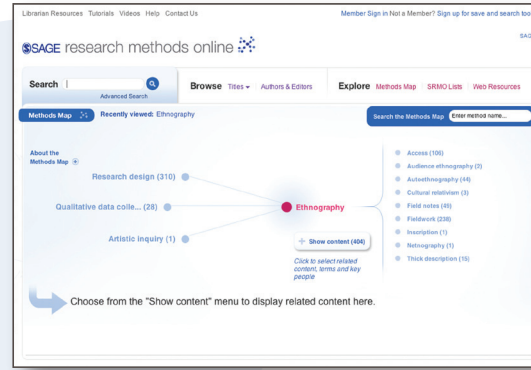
Librarian Resources Tutorials Videos Help Contact Us

Member Sign in Not a Member? Sign up for save and search too

SAGE research methods online

SAG

Search

Advanced Search

Browse Titles Authors & Editors

Explore Methods Map SRMO Lists Web Resources

Methods Map Recently viewed: Ethnography

Search the Methods Map Enter method name...

About the Methods Map

Research design (310)

Qualitative data colle... (28)

Artistic inquiry (1)

Ethnography

Show content (404)

Click to select related content, terms and key people

Access (106)
Audience ethnography (2)
Autoethnography (44)
Cultural relativism (3)
Field notes (45)
Fieldwork (238)
Inscription (1)
Netnography (1)
Thick description (15)

Choose from the "Show content" menu to display related content here.